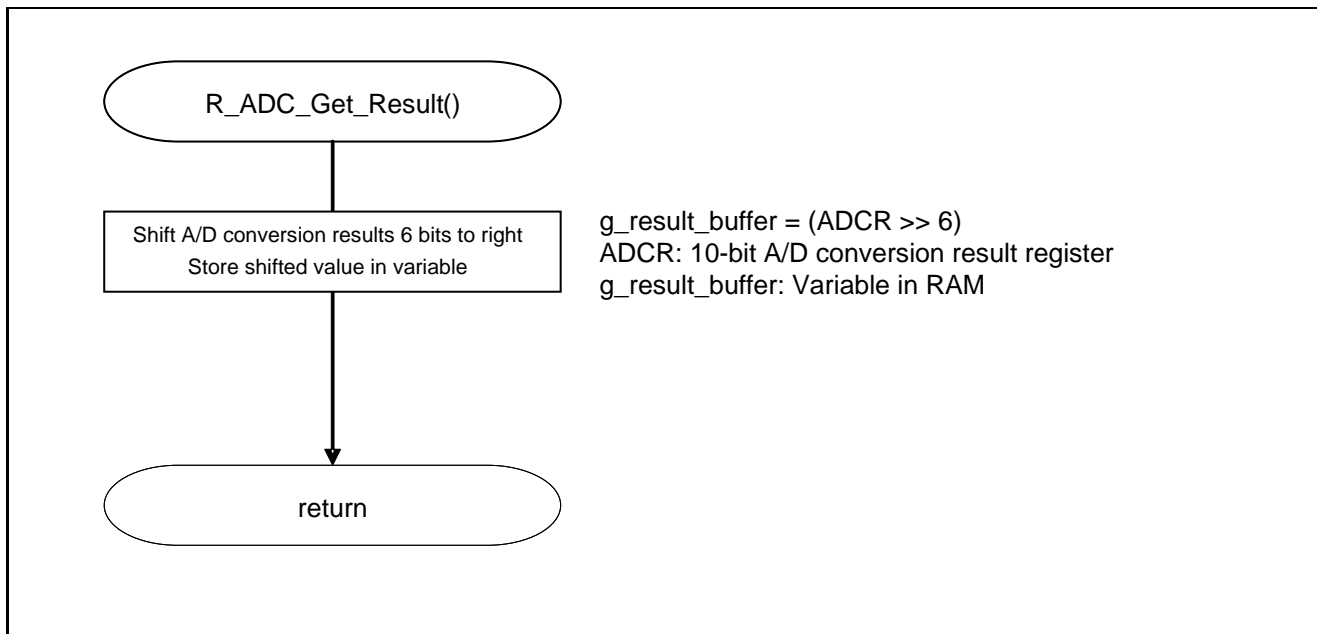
R_ADC_Get_Result()

Shift A/D conversion results 6 bits to right
Store shifted value in variable

g_result_buffer = (ADCR >> 6)
ADCR: 10-bit A/D conversion result register
g_result_buffer: Variable in RAM

return